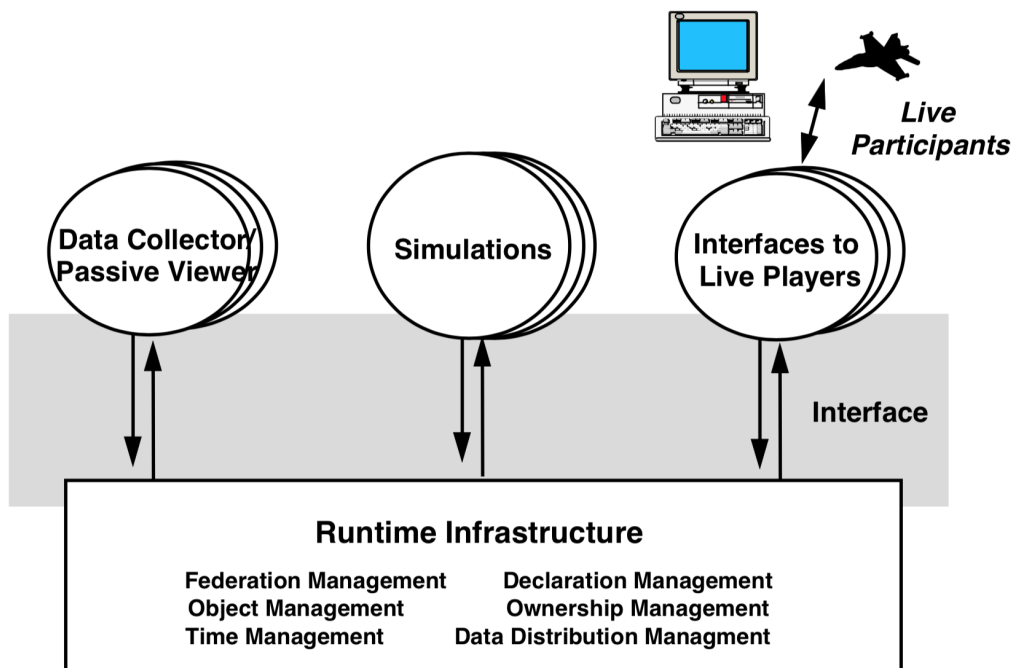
Live Participants

Data Collector/ Passive Viewer

Simulations

Interfaces to Live Players

Interface

Runtime Infrastructure

Federation Management
Object Management
Time Management

Declaration Management
Ownership Management
Data Distribution Managment